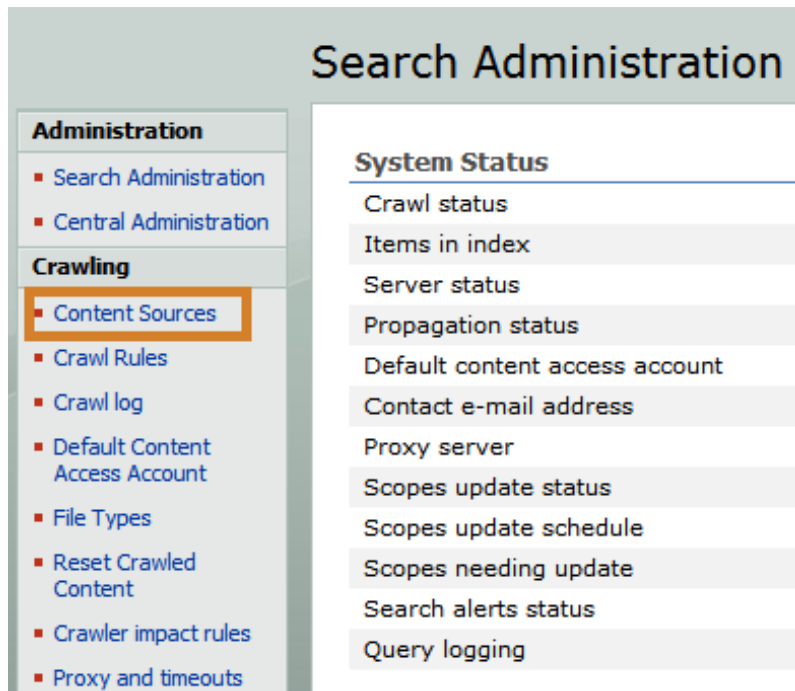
Search Administration

Administration
- Search Administration
- Central Administration

Crawling
- Content Sources
- Crawl Rules
- Crawl log
- Default Content Access Account
- File Types
- Reset Crawled Content
- Crawler impact rules
- Proxy and timeouts

System Status
Crawl status
Items in index
Server status
Propagation status
Default content access account
Contact e-mail address
Proxy server
Scopes update status
Scopes update schedule
Scopes needing update
Search alerts status
Query logging